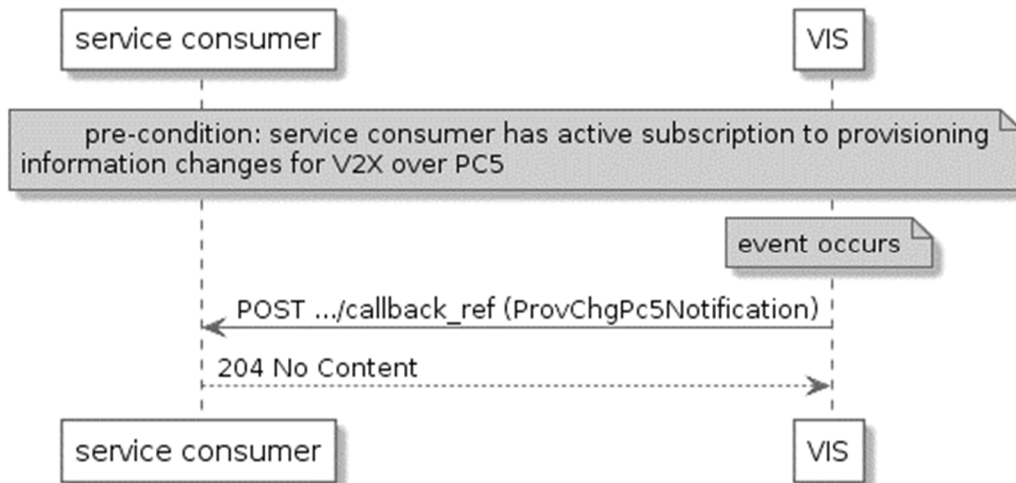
service consumer

VIS

pre-condition: service consumer has active subscription to provisioning information changes for V2X over PC5

event occurs

POST .../callback_ref (ProvChgPc5Notification)

204 No Content

service consumer

VIS